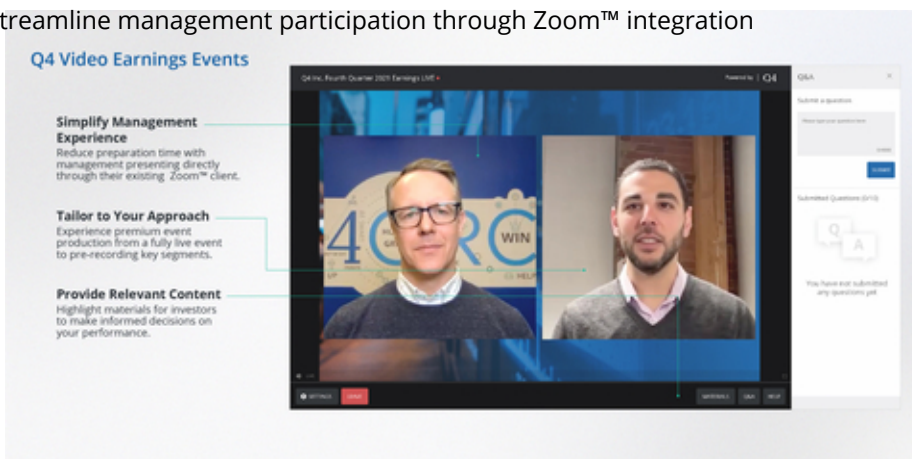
treamline management participation through Zoom™ integration

Q4 Video Earnings Events

Simplify Management Experience
Reduce preparation time with management presenting directly through their existing Zoom™ client.

Tailor to Your Approach
Experience premium event production from a fully live event to pre-recording key segments.

Provide Relevant Content
Highlight materials for investors to make informed decisions on your performance.

Q4 Inc. Fourth Quarter 2021 Earnings LIVE

Powered by Q4

Q&A

Submit a question

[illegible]

SUBMIT

Submitted Questions (0/10)

Q A

You have not submitted any questions yet

4 GRO WIN

SETTINGS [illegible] MATERIALS Q&A HELP